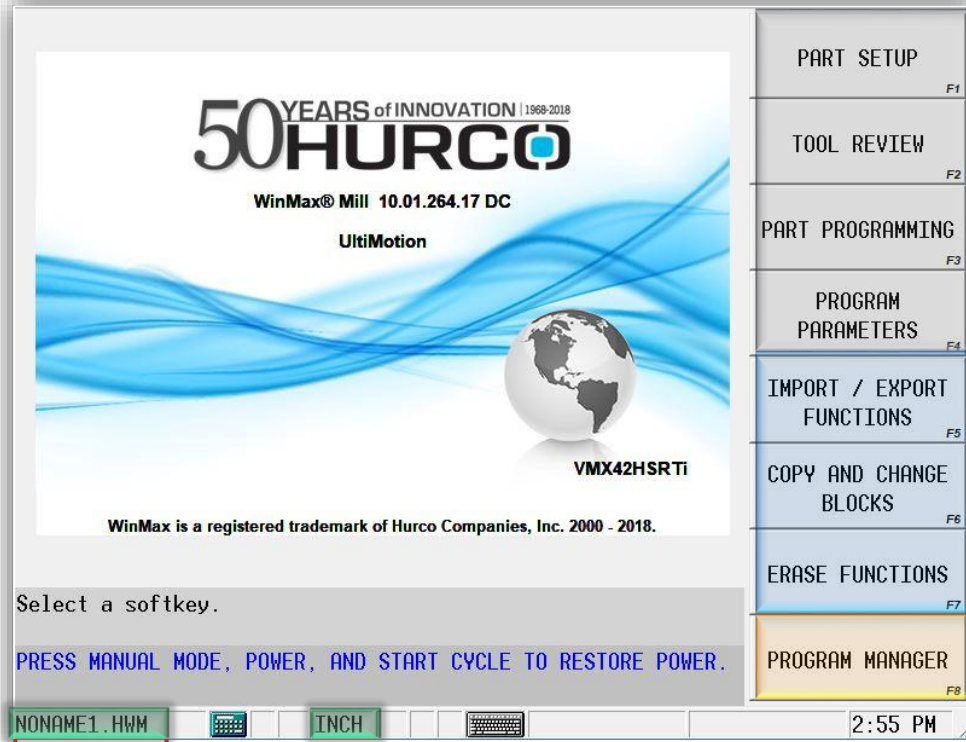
50 YEARS of INNOVATION | 1968-2018
HURCO

WinMax® Mill 10.01.264.17 DC

UltiMotion

VMX42HSRTi

WinMax is a registered trademark of Hurco Companies, Inc. 2000 - 2018.

Select a softkey.

PRESS MANUAL MODE, POWER, AND START CYCLE TO RESTORE POWER.

PART SETUP
F1

TOOL REVIEW
F2

PART PROGRAMMING
F3

PROGRAM PARAMETERS
F4

IMPORT / EXPORT FUNCTIONS
F5

COPY AND CHANGE BLOCKS
F6

ERASE FUNCTIONS
F7

PROGRAM MANAGER
F8

NONAME1.HWM

INCH

2:55 PM